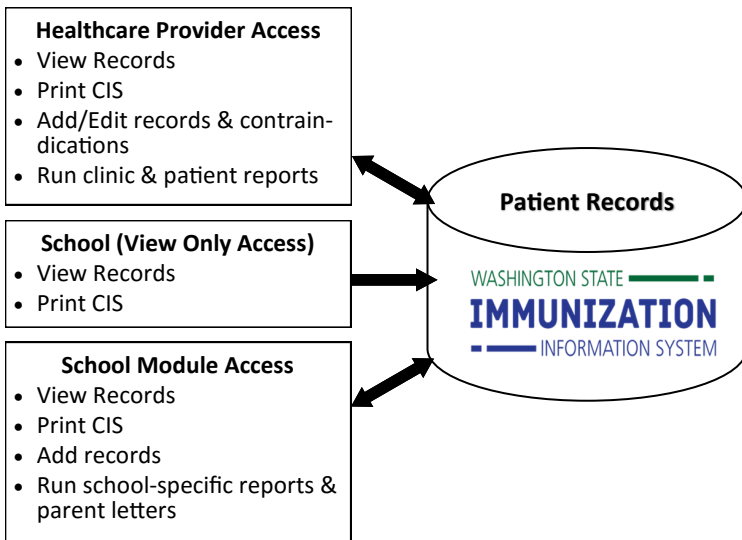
**Healthcare Provider Access**
- View Records
- Print CIS
- Add/Edit records & contraindications
- Run clinic & patient reports

**School (View Only Access)**
- View Records
- Print CIS

**School Module Access**
- View Records
- Print CIS
- Add records
- Run school-specific reports & parent letters

**Patient Records**

WASHINGTON STATE
IMMUNIZATION
INFORMATION SYSTEM